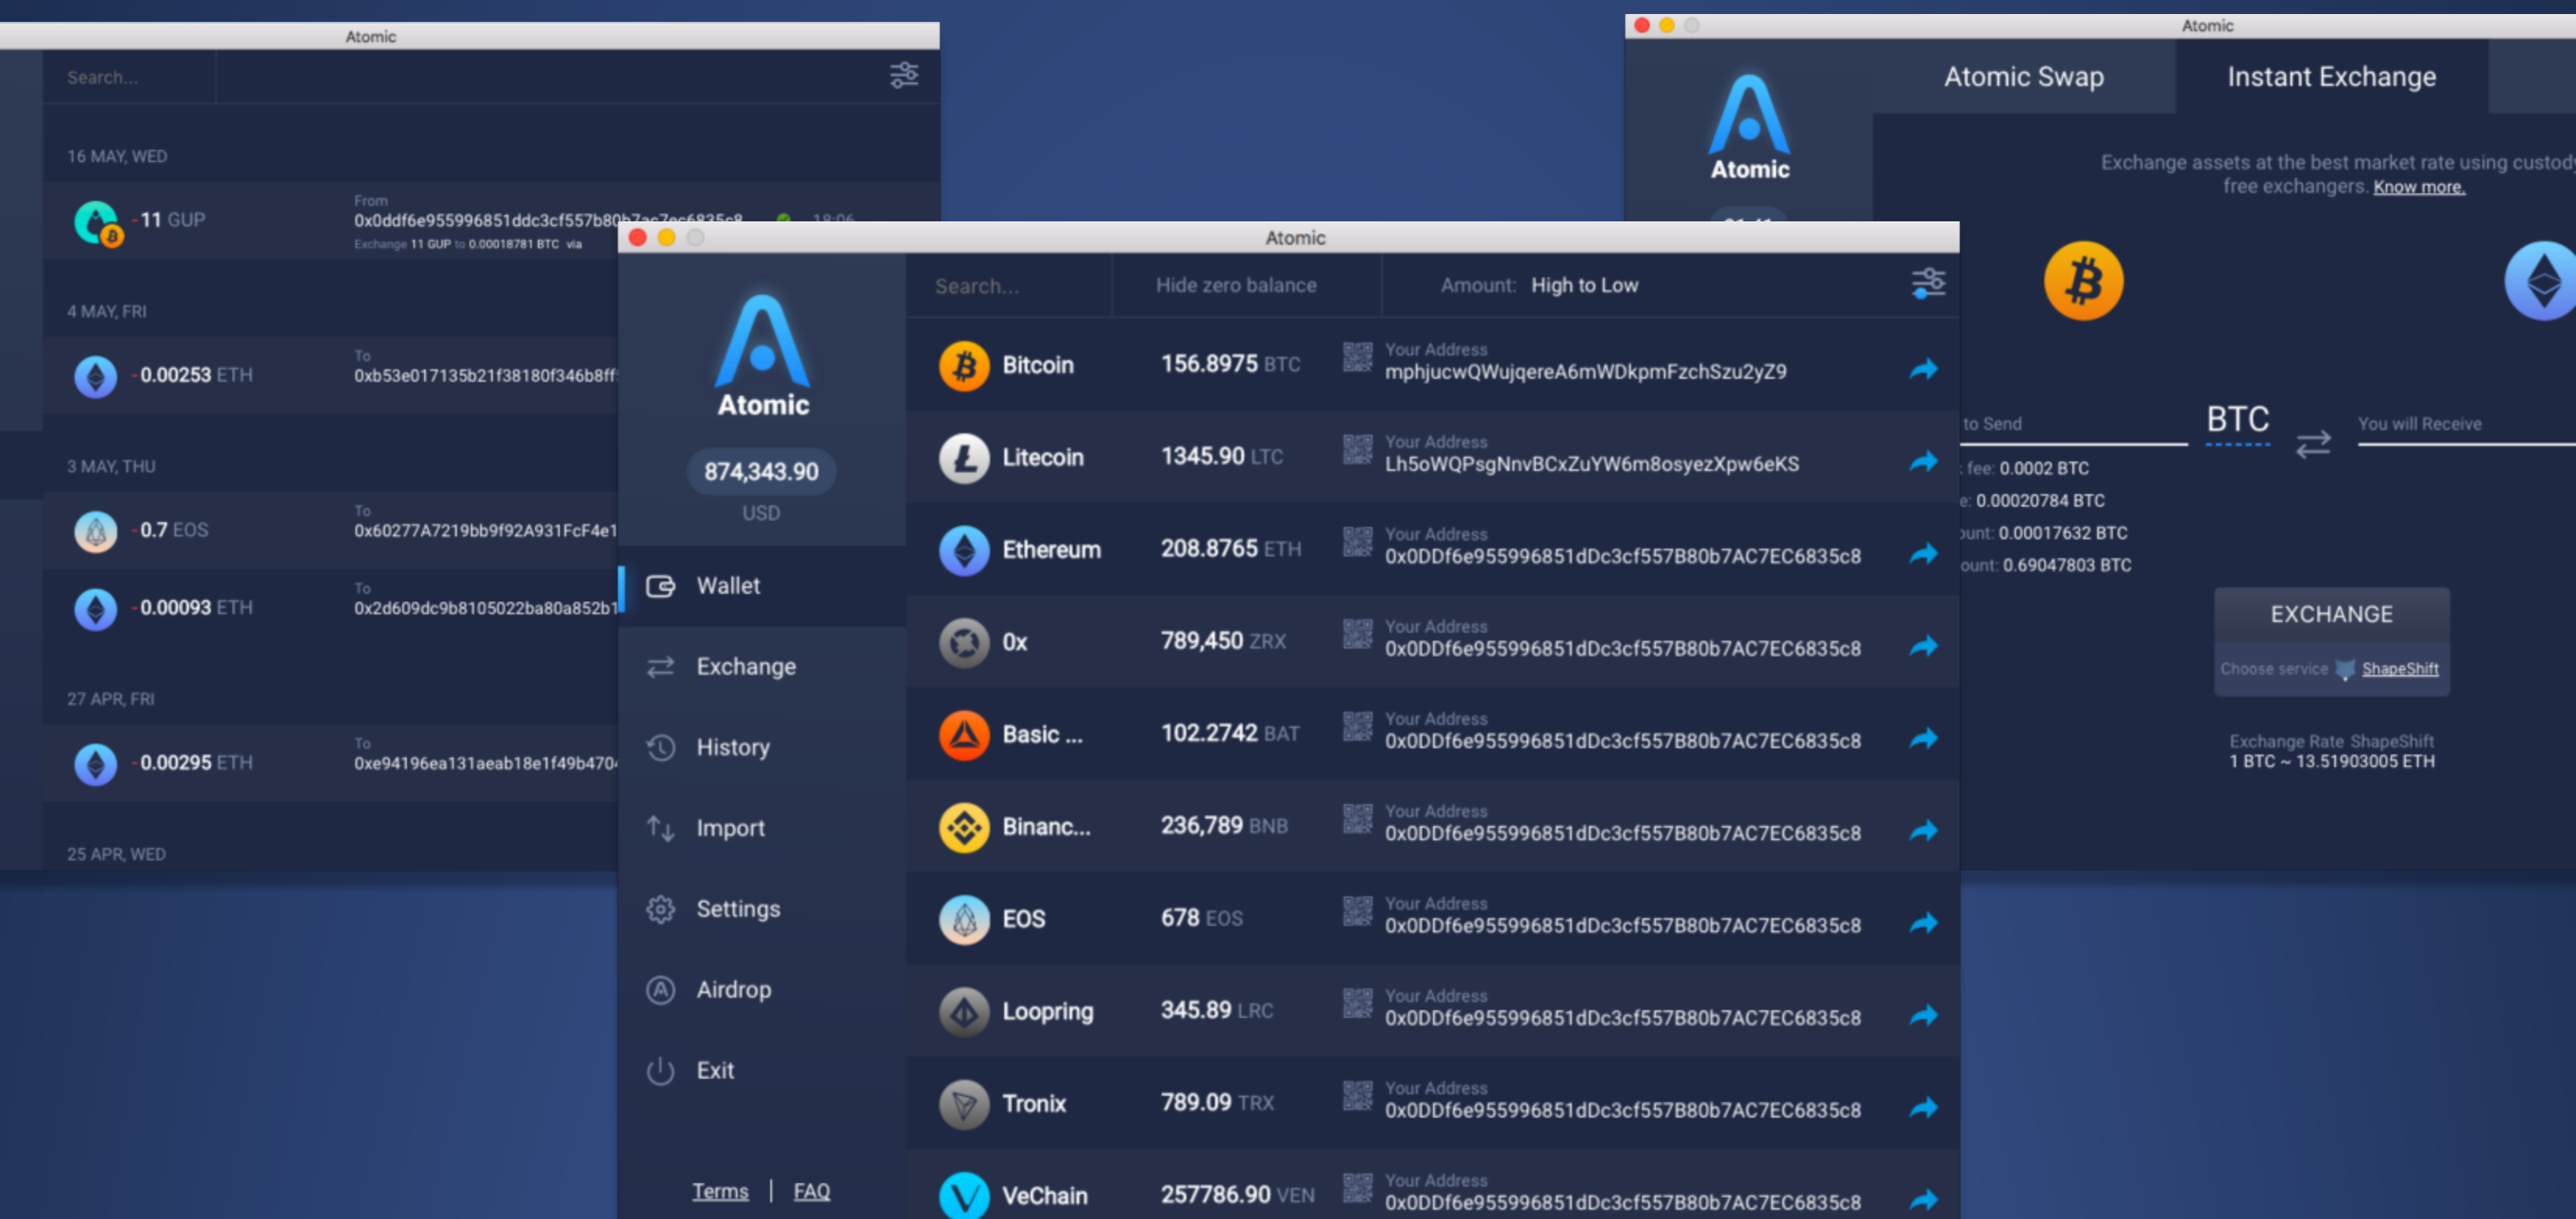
Atomic

Search...

16 MAY, WED

-11 GUP From 0x0ddf6e955996851ddc3cf557b80b7ac7ec6835c8 18:06
Exchange 11 GUP to 0.00018781 BTC via

4 MAY, FRI

-0.00253 ETH To 0xb53e017135b21f38180f346b8ff

3 MAY, THU

-0.7 EOS To 0x60277A7219bb9f92A931FcF4e1

-0.00093 ETH To 0x2d609dc9b8105022ba80a852b1

27 APR, FRI

-0.00295 ETH To 0xe94196ea131aeab18e1f49b470

25 APR, WED

Atomic

Atomic

874,343.90
USD

Wallet
Exchange
History
Import
Settings
Airdrop
Exit

Terms | FAQ

Search... Hide zero balance Amount: High to Low

| | | |
|---|---|---|
| Bitcoin | 156.8975 BTC | Your Address mphjucwQWujqereA6mWDkpmFzchSzu2yZ9 |
| Litecoin | 1345.90 LTC | Your Address Lh5oWQPsgNnvBCxZuYW6m8osyezXpw6eKS |
| Ethereum | 208.8765 ETH | Your Address 0x0DDf6e955996851dDc3cf557B80b7AC7EC6835c8 |
| 0x | 789,450 ZRX | Your Address 0x0DDf6e955996851dDc3cf557B80b7AC7EC6835c8 |
| Basic ... | 102.2742 BAT | Your Address 0x0DDf6e955996851dDc3cf557B80b7AC7EC6835c8 |
| Binanc... | 236,789 BNB | Your Address 0x0DDf6e955996851dDc3cf557B80b7AC7EC6835c8 |
| EOS | 678 EOS | Your Address 0x0DDf6e955996851dDc3cf557B80b7AC7EC6835c8 |
| Loopring | 345.89 LRC | Your Address 0x0DDf6e955996851dDc3cf557B80b7AC7EC6835c8 |
| Tronix | 789.09 TRX | Your Address 0x0DDf6e955996851dDc3cf557B80b7AC7EC6835c8 |
| VeChain | 257786.90 VEN | Your Address 0x0DDf6e955996851dDc3cf557B80b7AC7EC6835c8 |

Atomic

Atomic

Atomic Swap Instant Exchange

Exchange assets at the best market rate using custody free exchangers. Know more.

to Send BTC You will Receive

fee: 0.0002 BTC
e: 0.00020784 BTC
ount: 0.00017632 BTC
ount: 0.69047803 BTC

EXCHANGE
Choose service ShapeShift

Exchange Rate ShapeShift
1 BTC ~ 13.51903005 ETH